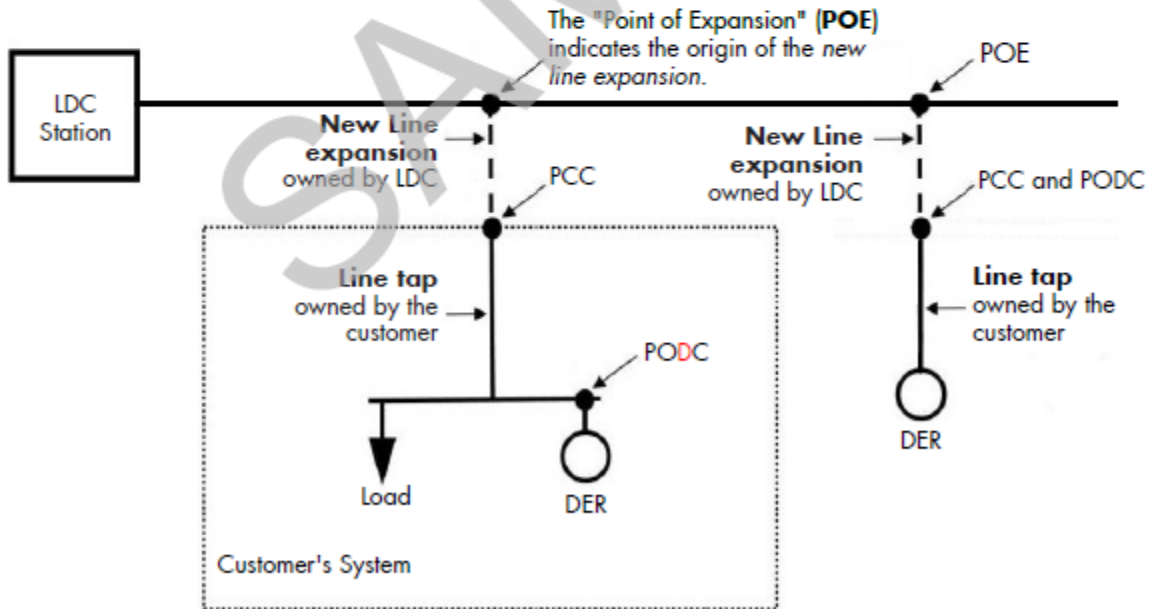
LDC Station

The "Point of Expansion" (**POE**) indicates the origin of the *new line expansion*.

POE

**New Line expansion** owned by LDC

PCC

**New Line expansion** owned by LDC

PCC and PODC

**Line tap** owned by the customer

**Line tap** owned by the customer

PODC

Load

DER

DER

Customer's System

SAM